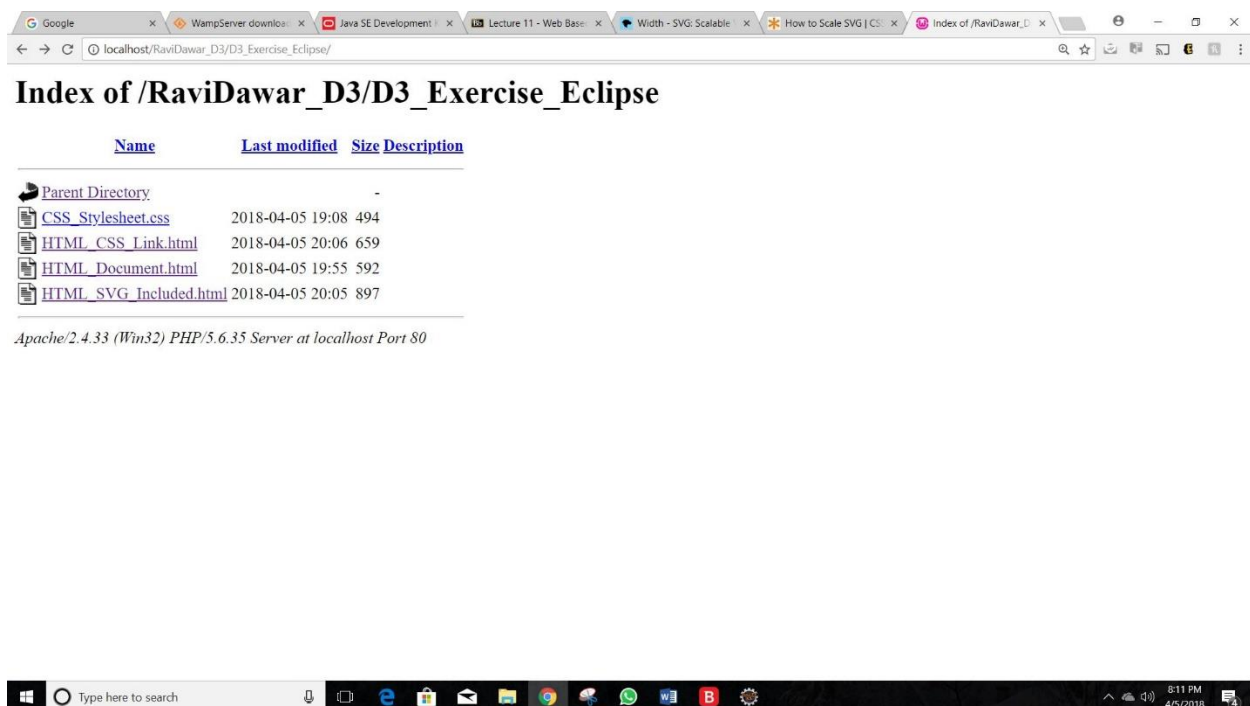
Google × WampServer downloa × Java SE Development × Lecture 11 - Web Base × Width - SVG: Scalable × How to Scale SVG | CS × Index of /RaviDawar_D ×

localhost/RaviDawar_D3/D3_Exercise_Eclipse/

# Index of /RaviDawar_D3/D3_Exercise_Eclipse

| Name | Last modified | Size | Description |
|---|---|---|---|
| Parent Directory | | - | |
| CSS_Stylesheet.css | 2018-04-05 19:08 | 494 | |
| HTML_CSS_Link.html | 2018-04-05 20:06 | 659 | |
| HTML_Document.html | 2018-04-05 19:55 | 592 | |
| HTML_SVG_Included.html | 2018-04-05 20:05 | 897 | |

Apache/2.4.33 (Win32) PHP/5.6.35 Server at localhost Port 80

Type here to search

8:11 PM
4/5/2018